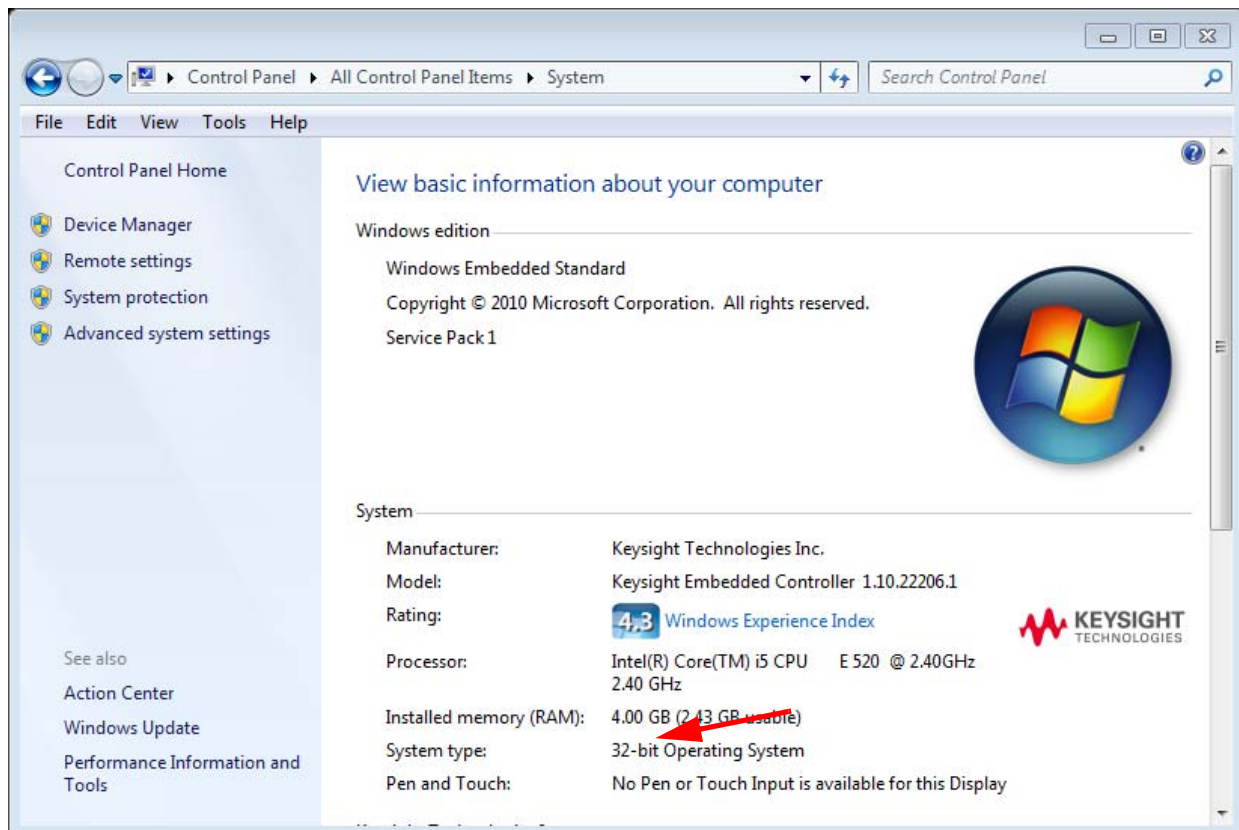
Control Panel ▸ All Control Panel Items ▸ System

Search Control Panel

File Edit View Tools Help

Control Panel Home

Device Manager

Remote settings

System protection

Advanced system settings

See also

Action Center

Windows Update

Performance Information and Tools

View basic information about your computer

Windows edition

Windows Embedded Standard

Copyright © 2010 Microsoft Corporation. All rights reserved.

Service Pack 1

System

| | |
|---|---|
| Manufacturer: | Keysight Technologies Inc. |
| Model: | Keysight Embedded Controller 1.10.22206.1 |
| Rating: | 4.3 Windows Experience Index |
| Processor: | Intel(R) Core(TM) i5 CPU E 520 @ 2.40GHz 2.40 GHz |
| Installed memory (RAM): | 4.00 GB (2.43 GB usable) |
| System type: | 32-bit Operating System |
| Pen and Touch: | No Pen or Touch Input is available for this Display |

KEYSIGHT TECHNOLOGIES